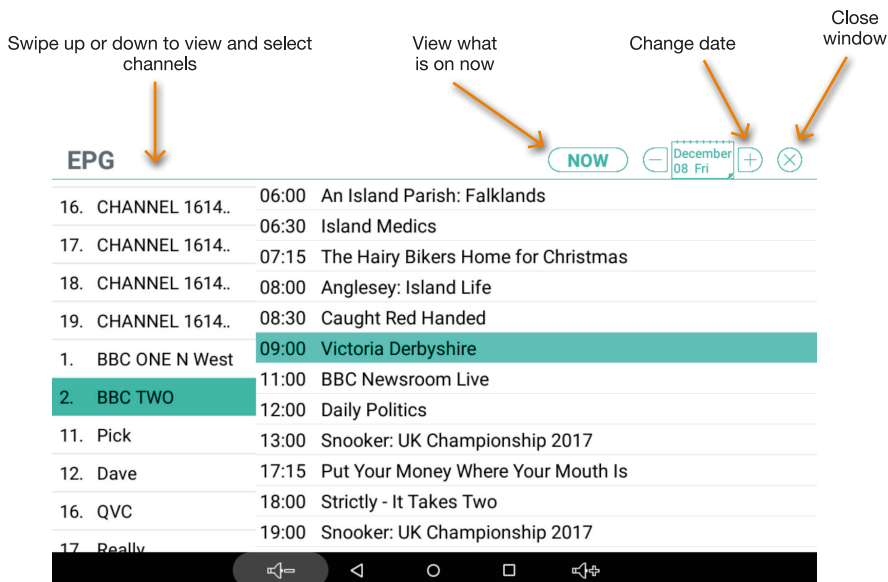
Swipe up or down to view and select channels

View what is on now

Change date

Close window

EPG

NOW

December 08 Fri

16. CHANNEL 1614..
17. CHANNEL 1614..
18. CHANNEL 1614..
19. CHANNEL 1614..
1. BBC ONE N West
2. BBC TWO
11. Pick
12. Dave
16. QVC
17. Really

06:00 An Island Parish: Falklands
06:30 Island Medics
07:15 The Hairy Bikers Home for Christmas
08:00 Anglesey: Island Life
08:30 Caught Red Handed
09:00 Victoria Derbyshire
11:00 BBC Newsroom Live
12:00 Daily Politics
13:00 Snooker: UK Championship 2017
17:15 Put Your Money Where Your Mouth Is
18:00 Strictly - It Takes Two
19:00 Snooker: UK Championship 2017